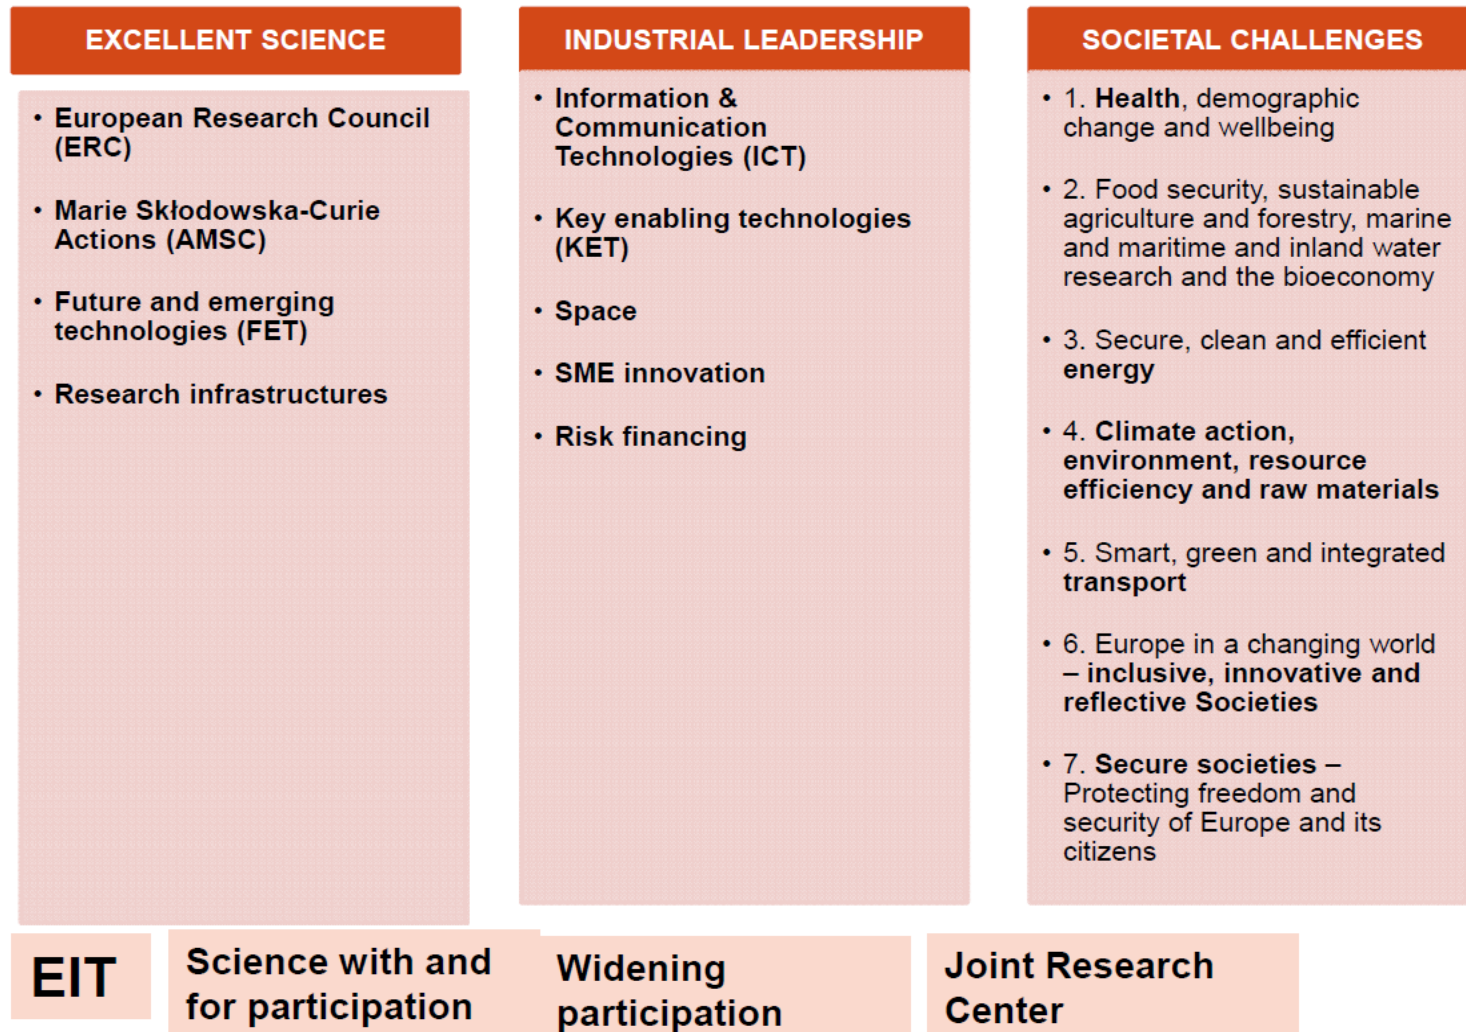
EXCELLENT SCIENCE

- European Research Council (ERC)
- Marie Skłodowska-Curie Actions (AMSC)
- Future and emerging technologies (FET)
- Research infrastructures

INDUSTRIAL LEADERSHIP

- Information & Communication Technologies (ICT)
- Key enabling technologies (KET)
- Space
- SME innovation
- Risk financing

SOCIETAL CHALLENGES

- 1. Health, demographic change and wellbeing
- 2. Food security, sustainable agriculture and forestry, marine and maritime and inland water research and the bioeconomy
- 3. Secure, clean and efficient energy
- 4. Climate action, environment, resource efficiency and raw materials
- 5. Smart, green and integrated transport
- 6. Europe in a changing world – inclusive, innovative and reflective Societies
- 7. Secure societies – Protecting freedom and security of Europe and its citizens

EIT

Science with and for participation

Widening participation

Joint Research Center